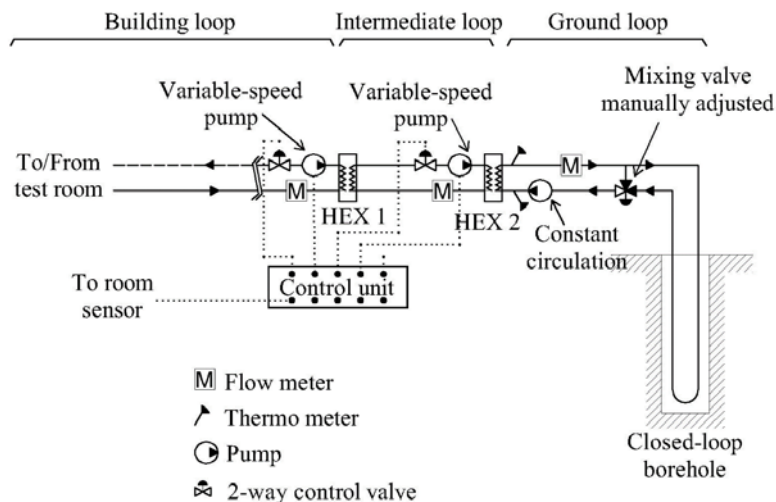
Building loop

Intermediate loop

Ground loop

Variable-speed pump

Variable-speed pump

Mixing valve manually adjusted

To/From test room

M

M

M

HEX 1

HEX 2

Constant circulation

To room sensor

Control unit

M Flow meter

Thermo meter

Pump

2-way control valve

Closed-loop borehole